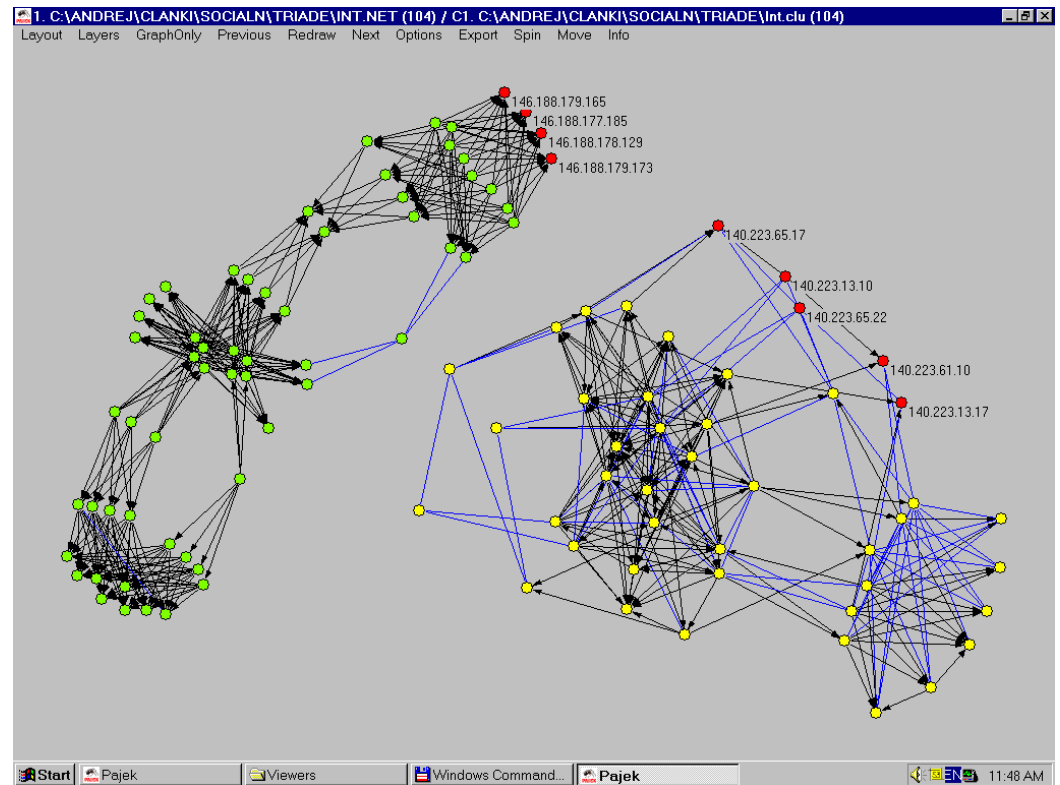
1. C:\ANDREJ\CLANKI\SOCIALN\TRIADE\INT.NET (104) / C1. C:\ANDREJ\CLANKI\SOCIALN\TRIADE\Int.clu (104)

Layout Layers GraphOnly Previous Redraw Next Options Export Spin Move Info

146.188.179.165
146.188.177.185
146.188.178.129
146.188.179.173

140.223.65.17
140.223.13.10
140.223.65.22
140.223.61.10
140.223.13.17

Start Pajek Viewers Windows Command... Pajek EN 11:48 AM